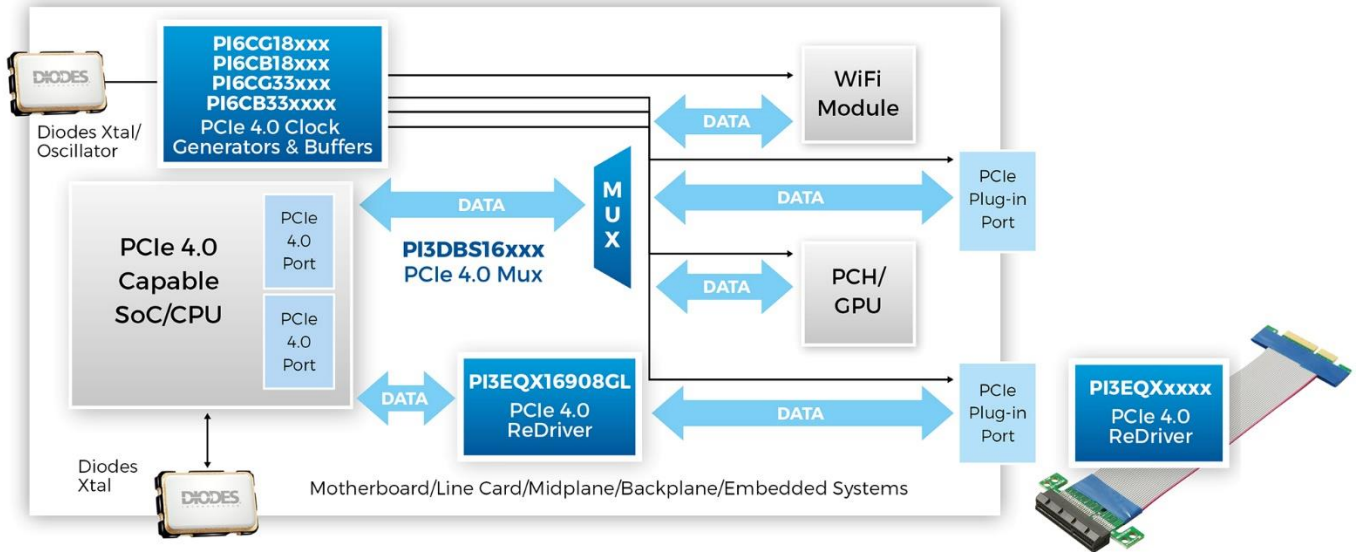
DIODES

Diodes Xtal/ Oscillator

PI6CG18xxx
PI6CB18xxx
PI6CG33xxx
PI6CB33xxxx
PCIe 4.0 Clock Generators & Buffers

WiFi Module

DATA

PCIe Plug-in Port

DATA

PCIe 4.0 Capable SoC/CPU

PCIe 4.0 Port

PCIe 4.0 Port

DATA

MUX

PI3DBS16xxx
PCIe 4.0 Mux

DATA

PCH/ GPU

DATA

PI3EQX16908GL
PCIe 4.0 ReDriver

DATA

PCIe Plug-in Port

PI3EQXxxxx
PCIe 4.0 ReDriver

Diodes Xtal

DIODES

Motherboard/Line Card/Midplane/Backplane/Embedded Systems